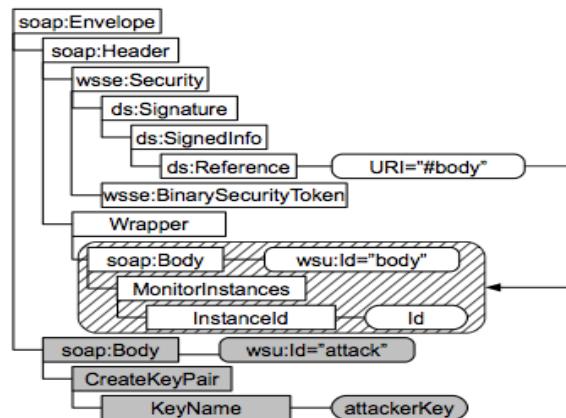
soap:Envelope
soap:Header
wsse:Security
ds:Signature
ds:SignedInfo
ds:Reference
URI="#body"
wsse:BinarySecurityToken
Wrapper
soap:Body
wsu:Id="body"
MonitorInstances
InstanceId
Id
soap:Body
wsu:Id="attack"
CreateKeyPair
KeyName
attackerKey